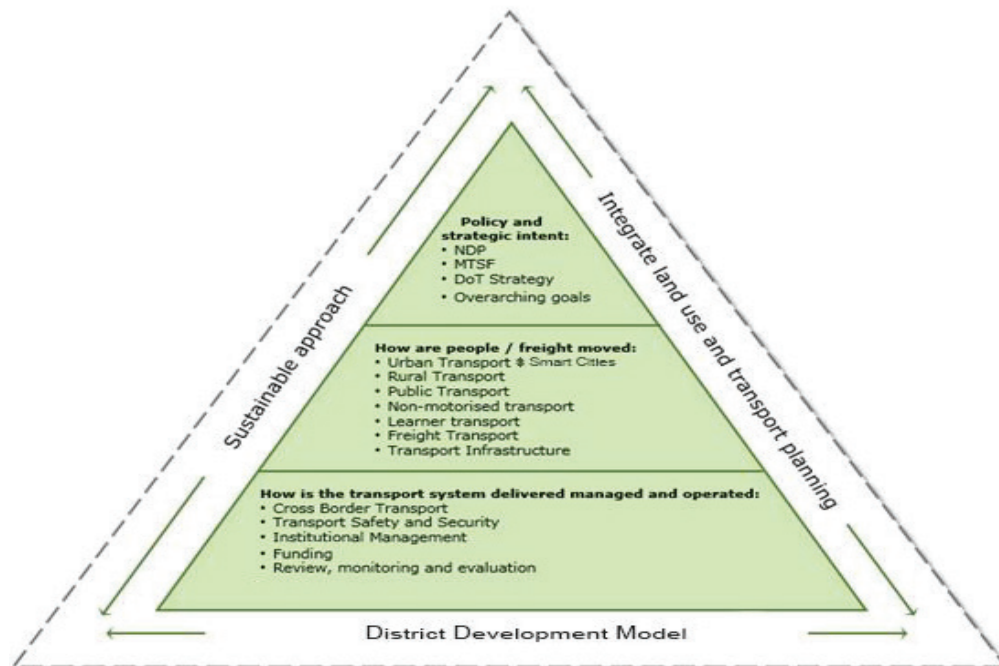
Sustainable approach

Integrate land use and transport planning

Policy and strategic intent:
• NDP
• MTSF
• DoT Strategy
• Overarching goals

How are people / freight moved:
• Urban Transport $ Smart Cities
• Rural Transport
• Public Transport
• Non-motorised transport
• Learner transport
• Freight Transport
• Transport Infrastructure

How is the transport system delivered managed and operated:
• Cross Border Transport
• Transport Safety and Security
• Institutional Management
• Funding
• Review, monitoring and evaluation

District Development Model